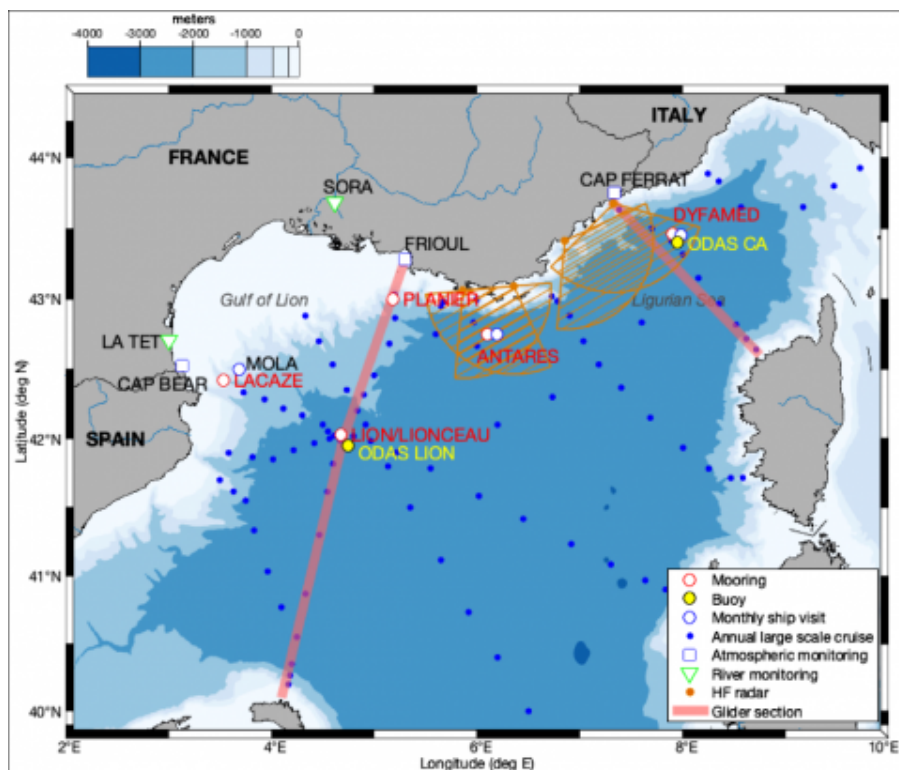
meters
-4000 -3000 -2000 -1000 0

ITALY
FRANCE
SORA
CAP FERRAT
DYFAMED
FRIOUL
ODAS CA
Gulf of Lion
PLANIER
Ligurian Sea
LA TET
ANTARES
MOLA
CAP BEAR
LACAZE
SPAIN
LION/LIONCEAU
ODAS LION

Latitude (deg N)
44°N
43°N
42°N
41°N
40°N
2°E 4°E 6°E 8°E 10°E
Longitude (deg E)

Mooring
Buoy
Monthly ship visit
Annual large scale cruise
Atmospheric monitoring
River monitoring
HF radar
Glider section